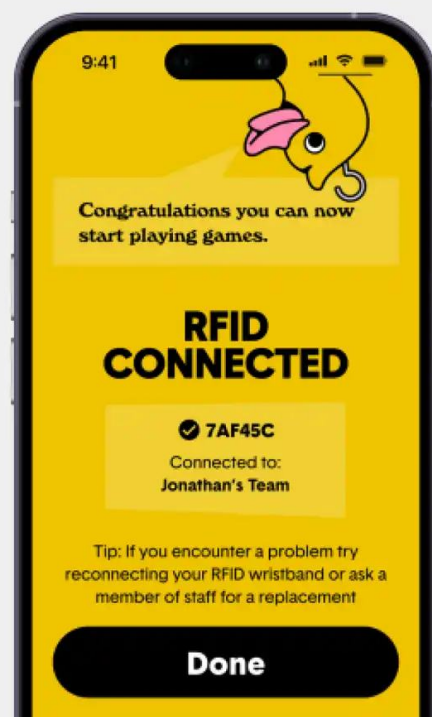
9:41

Congratulations you can now start playing games.

RFID CONNECTED

7AF45C

Connected to:
Jonathan's Team

Tip: If you encounter a problem try reconnecting your RFID wristband or ask a member of staff for a replacement

Done